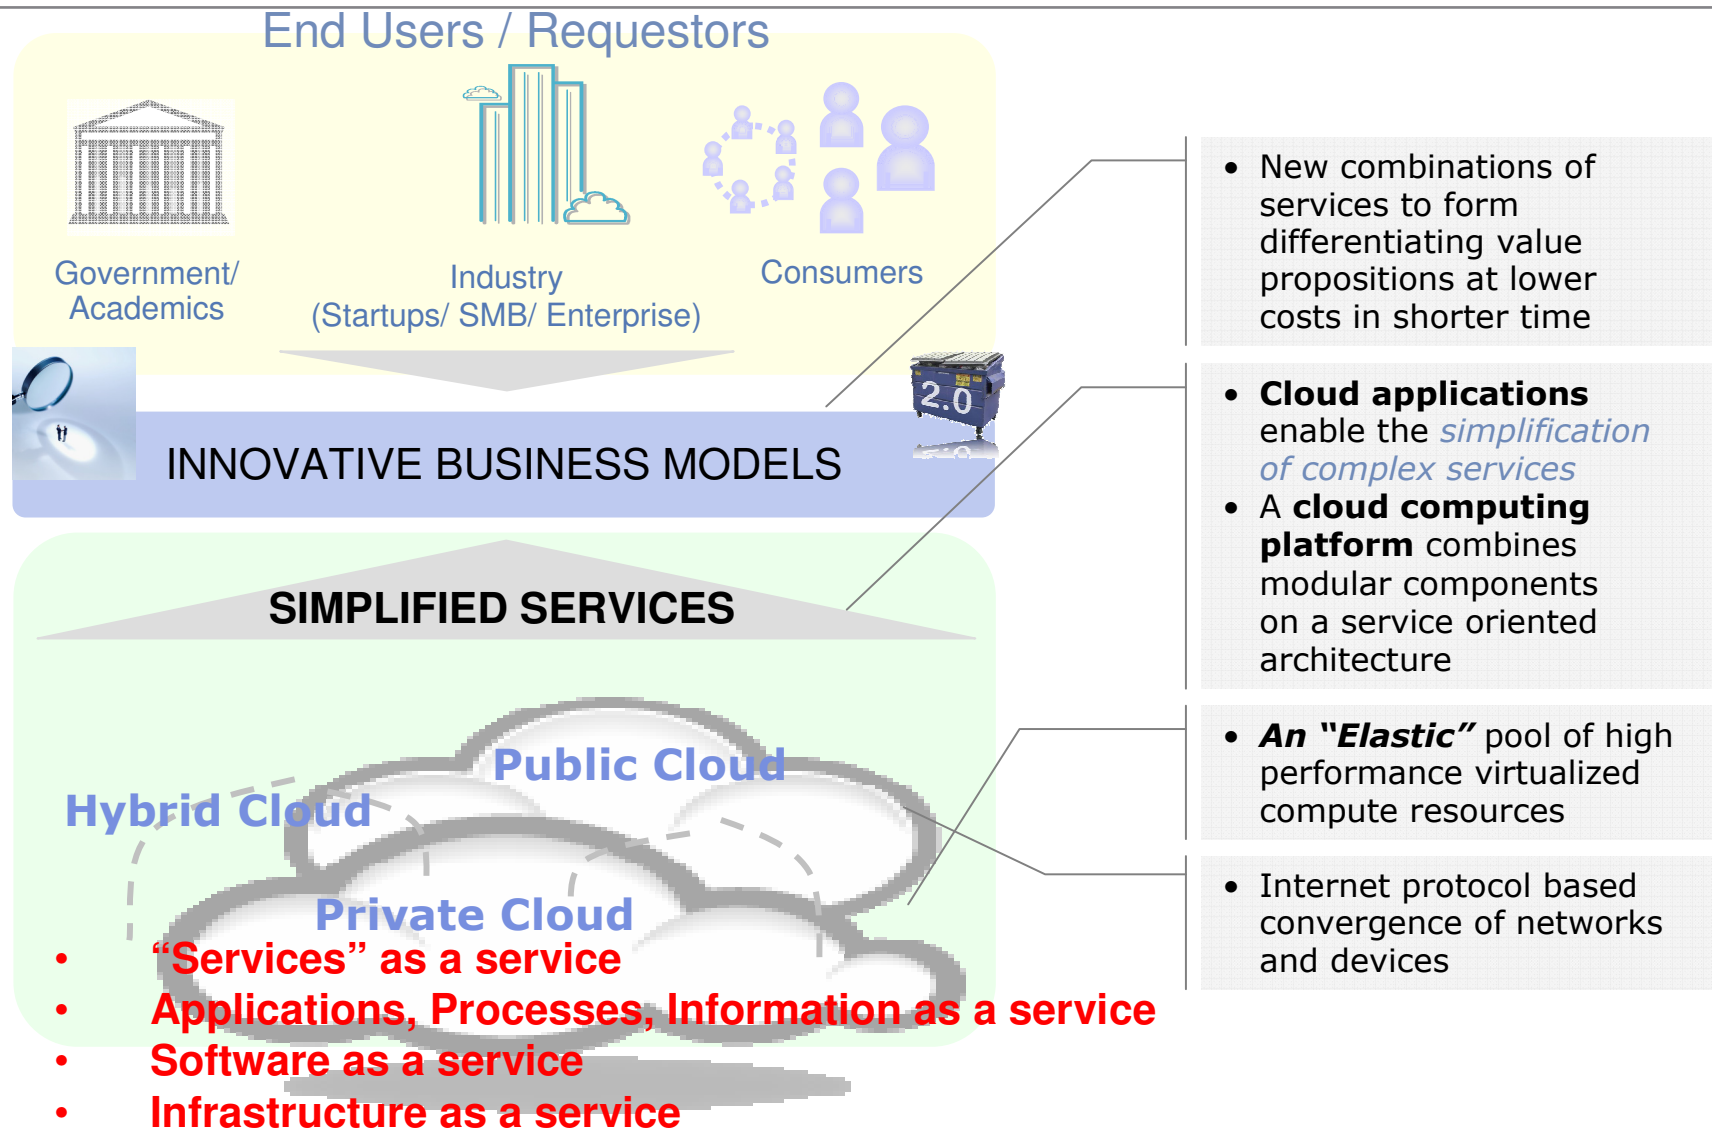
End Users / Requestors

Government/ Academics

Industry (Startups/ SMB/ Enterprise)

Consumers

2.0

INNOVATIVE BUSINESS MODELS

SIMPLIFIED SERVICES

Public Cloud

Hybrid Cloud

Private Cloud

• “Services” as a service
• Applications, Processes, Information as a service
• Software as a service
• Infrastructure as a service

• New combinations of services to form differentiating value propositions at lower costs in shorter time

• **Cloud applications** enable the *simplification of complex services*
• A **cloud computing platform** combines modular components on a service oriented architecture

• ***An “Elastic”*** pool of high performance virtualized compute resources

• Internet protocol based convergence of networks and devices